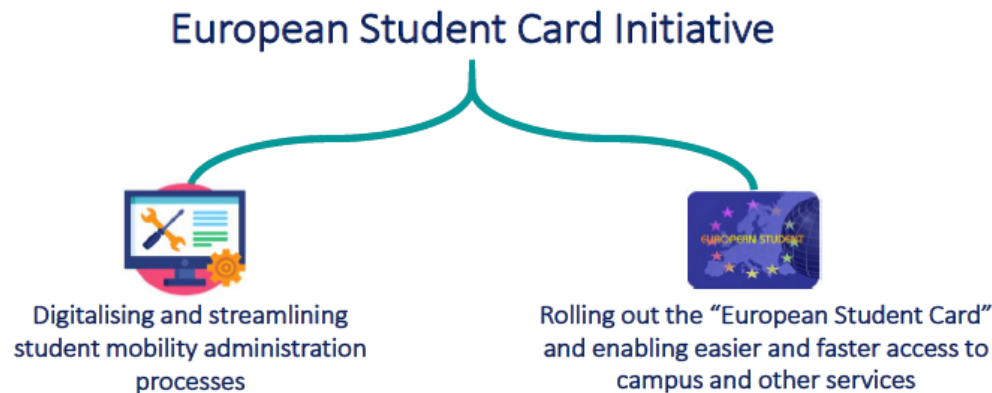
European Student Card Initiative

EUROPEAN STUDENT

Digitalising and streamlining student mobility administration processes

Rolling out the “European Student Card” and enabling easier and faster access to campus and other services